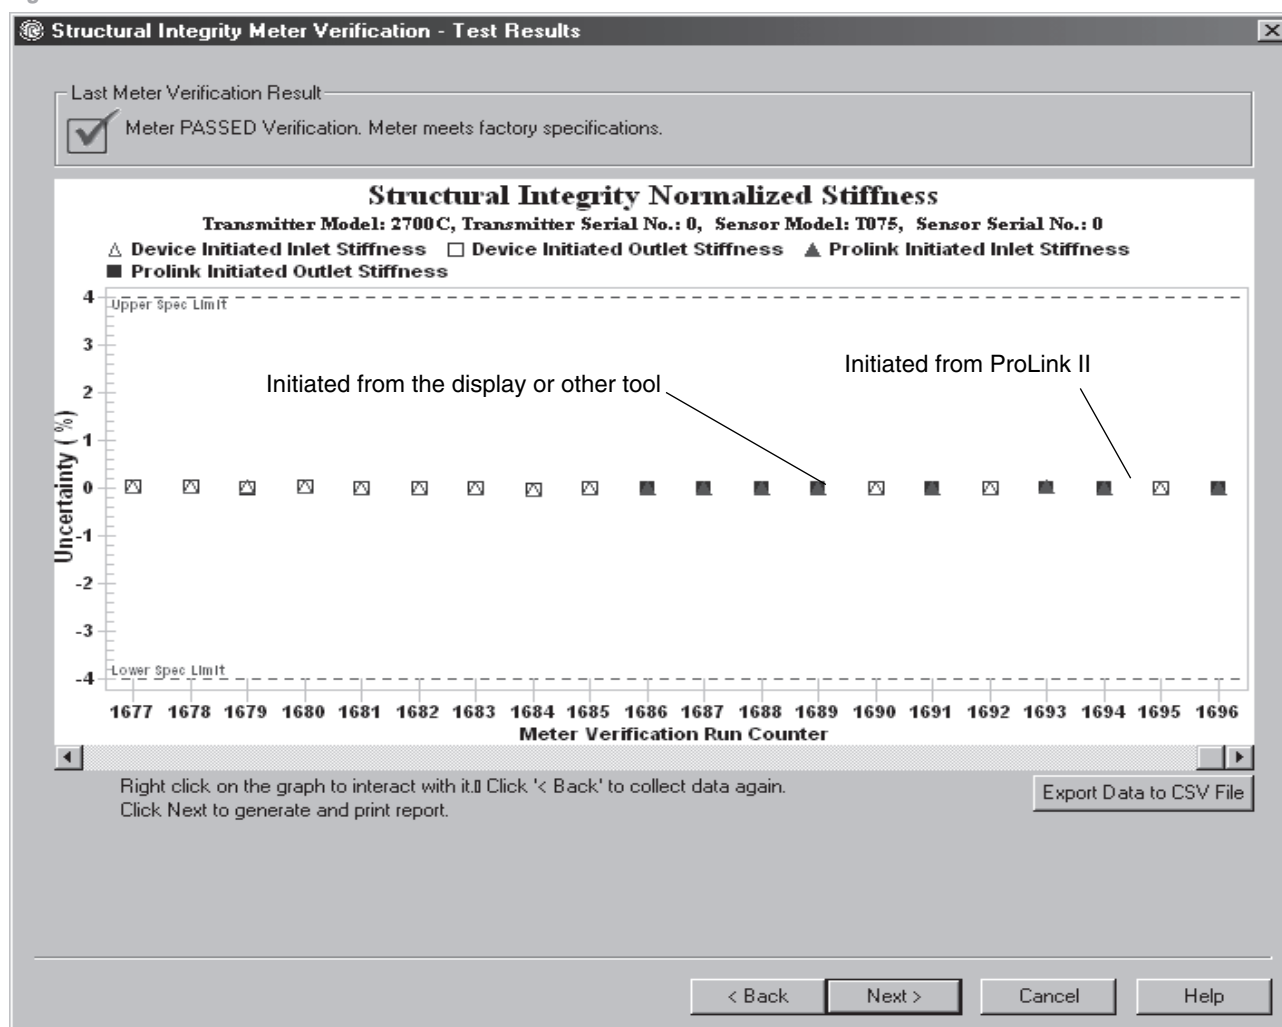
Structural Integrity Meter Verification - Test Results

Last Meter Verification Result

Meter PASSED Verification. Meter meets factory specifications.

Structural Integrity Normalized Stiffness

Transmitter Model: 2700C, Transmitter Serial No.: 0, Sensor Model: T075, Sensor Serial No.: 0

△ Device Initiated Inlet Stiffness □ Device Initiated Outlet Stiffness ▲ Prolink Initiated Inlet Stiffness ■ Prolink Initiated Outlet Stiffness

Upper Spec Limit

Lower Spec Limit

Initiated from the display or other tool

Initiated from ProLink II

Uncertainty ( % )

4
3
2
1
0
-1
-2
-3
-4

1677 1678 1679 1680 1681 1682 1683 1684 1685 1686 1687 1688 1689 1690 1691 1692 1693 1694 1695 1696

Meter Verification Run Counter

Right click on the graph to interact with it. Click '< Back' to collect data again.
Click Next to generate and print report.

Export Data to CSV File

< Back   Next >   Cancel   Help